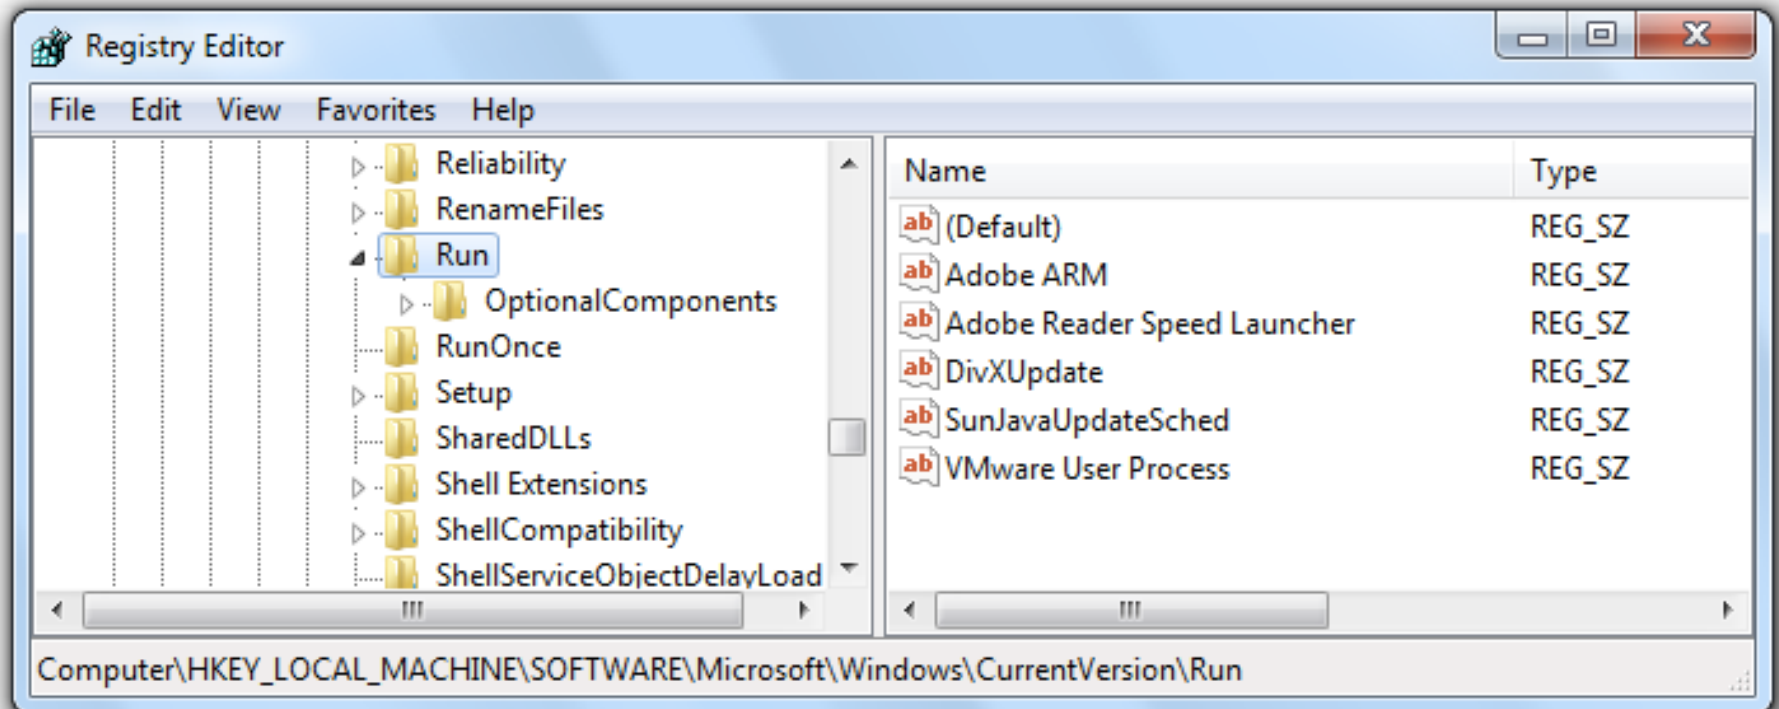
Registry Editor

File Edit View Favorites Help

Reliability
RenameFiles
Run
OptionalComponents
RunOnce
Setup
SharedDLLs
Shell Extensions
ShellCompatibility
ShellServiceObjectDelayLoad

| Name | Type |
|---|---|
| ab (Default) | REG_SZ |
| ab Adobe ARM | REG_SZ |
| ab Adobe Reader Speed Launcher | REG_SZ |
| ab DivXUpdate | REG_SZ |
| ab SunJavaUpdateSched | REG_SZ |
| ab VMware User Process | REG_SZ |

Computer\HKEY_LOCAL_MACHINE\SOFTWARE\Microsoft\Windows\CurrentVersion\Run